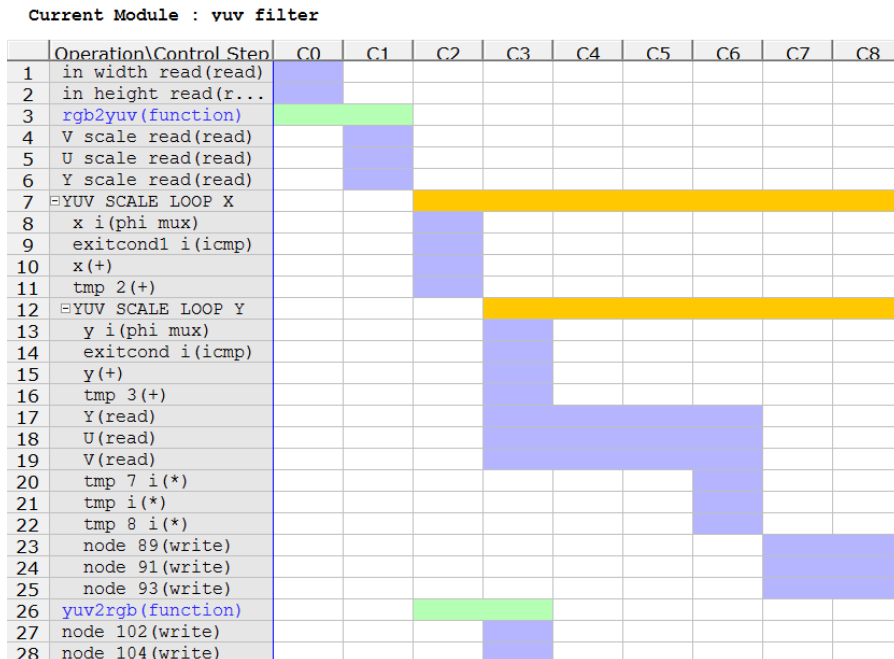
Current Module : yuv filter

| | Operation\Control Step | C0 | C1 | C2 | C3 | C4 | C5 | C6 | C7 | C8 |
|---|---|---|---|---|---|---|---|---|---|---|
| 1 | in width read(read) | | | | | | | | | |
| 2 | in height read(r... | | | | | | | | | |
| 3 | rgb2yuv(function) | | | | | | | | | |
| 4 | V scale read(read) | | | | | | | | | |
| 5 | U scale read(read) | | | | | | | | | |
| 6 | Y scale read(read) | | | | | | | | | |
| 7 | ⊟YUV SCALE LOOP X | | | | | | | | | |
| 8 | x i(phi mux) | | | | | | | | | |
| 9 | exitcond1 i(icmp) | | | | | | | | | |
| 10 | x(+) | | | | | | | | | |
| 11 | tmp 2(+) | | | | | | | | | |
| 12 | ⊟YUV SCALE LOOP Y | | | | | | | | | |
| 13 | y i(phi mux) | | | | | | | | | |
| 14 | exitcond i(icmp) | | | | | | | | | |
| 15 | y(+) | | | | | | | | | |
| 16 | tmp 3(+) | | | | | | | | | |
| 17 | Y(read) | | | | | | | | | |
| 18 | U(read) | | | | | | | | | |
| 19 | V(read) | | | | | | | | | |
| 20 | tmp 7 i(*) | | | | | | | | | |
| 21 | tmp i(*) | | | | | | | | | |
| 22 | tmp 8 i(*) | | | | | | | | | |
| 23 | node 89(write) | | | | | | | | | |
| 24 | node 91(write) | | | | | | | | | |
| 25 | node 93(write) | | | | | | | | | |
| 26 | yuv2rgb(function) | | | | | | | | | |
| 27 | node 102(write) | | | | | | | | | |
| 28 | node 104(write) | | | | | | | | | |